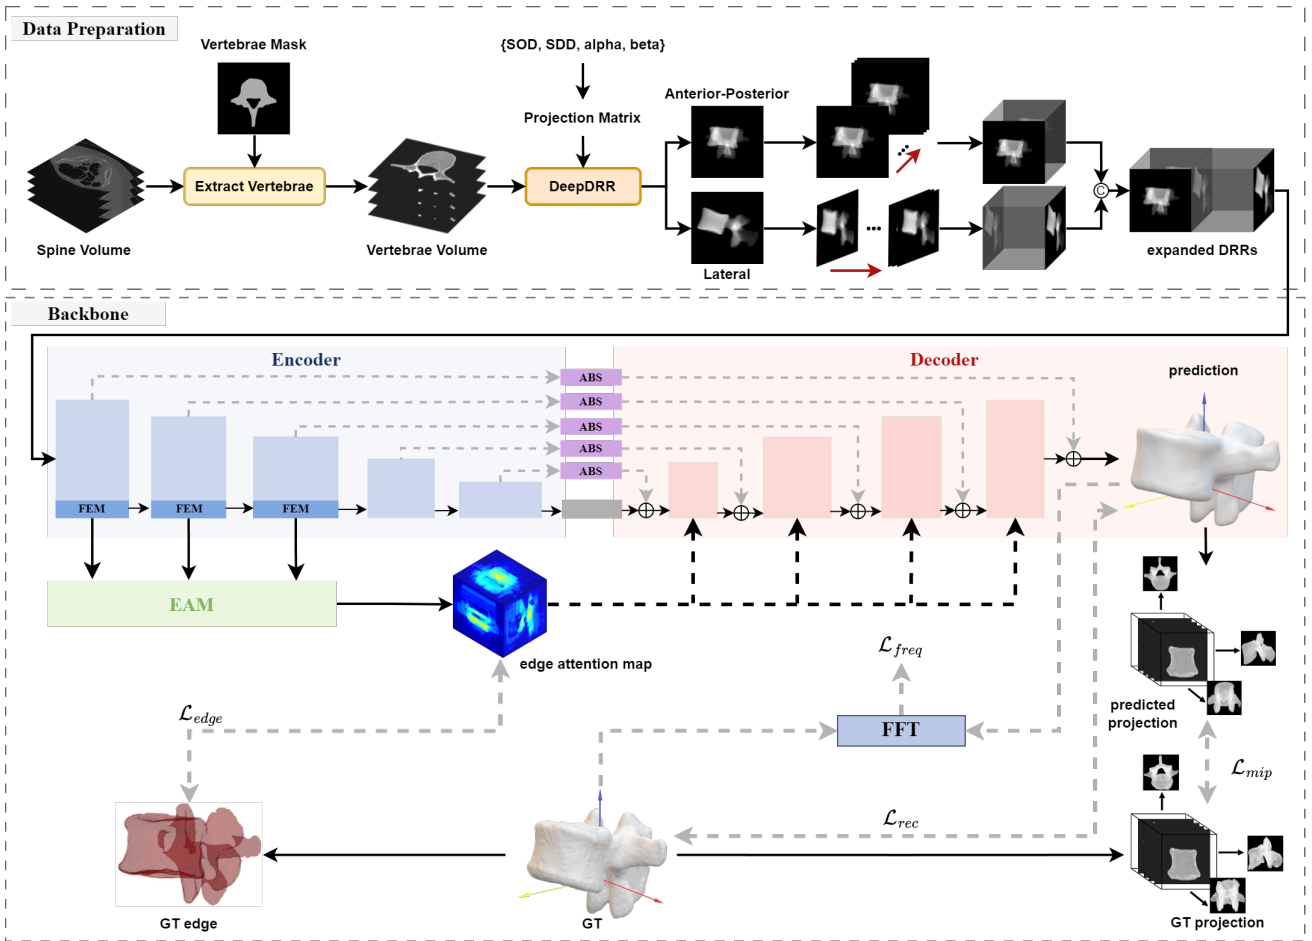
Data Preparation

Vertebrae Mask

{SOD, SDD, alpha, beta}

Projection Matrix

Anterior-Posterior

Spine Volume

Extract Vertebrae

Vertebrae Volume

DeepDRR

Lateral

expanded DRRs

Backbone

Encoder

Decoder

prediction

ABS

ABS

ABS

ABS

ABS

FEM

FEM

FEM

EAM

edge attention map

$\mathcal{L}_{freq}$

$\mathcal{L}_{edge}$

FFT

predicted projection

$\mathcal{L}_{mip}$

$\mathcal{L}_{rec}$

GT edge

GT

GT projection